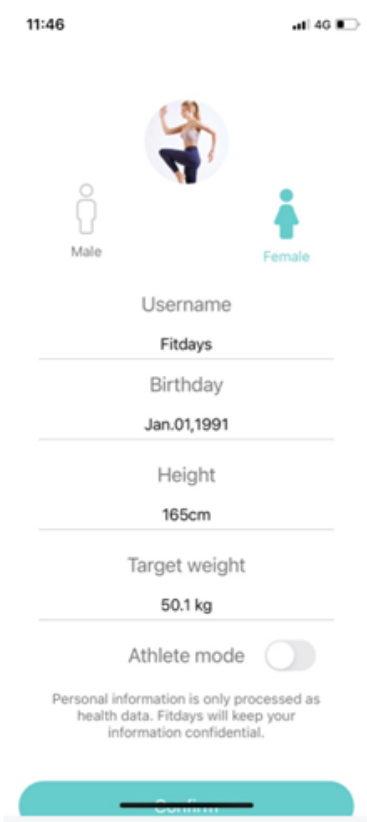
11:46

4G

Male

Female

Username

Fitdays

Birthday

Jan.01,1991

Height

165cm

Target weight

50.1 kg

Athlete mode

Personal information is only processed as health data. Fitdays will keep your information confidential.

Confirm